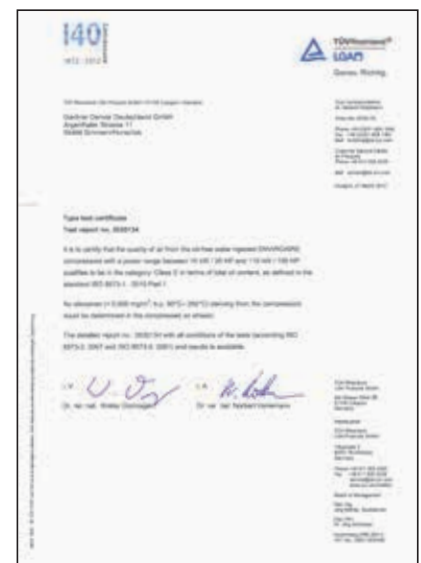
140
1872 · 2012

TÜVRheinland®
LGA
Genau. Richtig.

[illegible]

Gardner Denver Deutschland GmbH
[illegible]
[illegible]

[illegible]

Type test certificate
Test report no. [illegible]

It is to certify that the quality of air from the oil-free water injected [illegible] compressors with a power range between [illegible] qualifies to be in the category: Class 0 in terms of total oil content, as defined in the standard ISO 8573-1: 2010 Part 1.

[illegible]

The detailed report no. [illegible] with all conditions of the tests (according ISO 8573-2: 2007 and ISO 8573-5: 2001) and results is available.

i.A.
Dr. rer. nat. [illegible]

i.A.
Dr. rer. nat. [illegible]

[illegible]